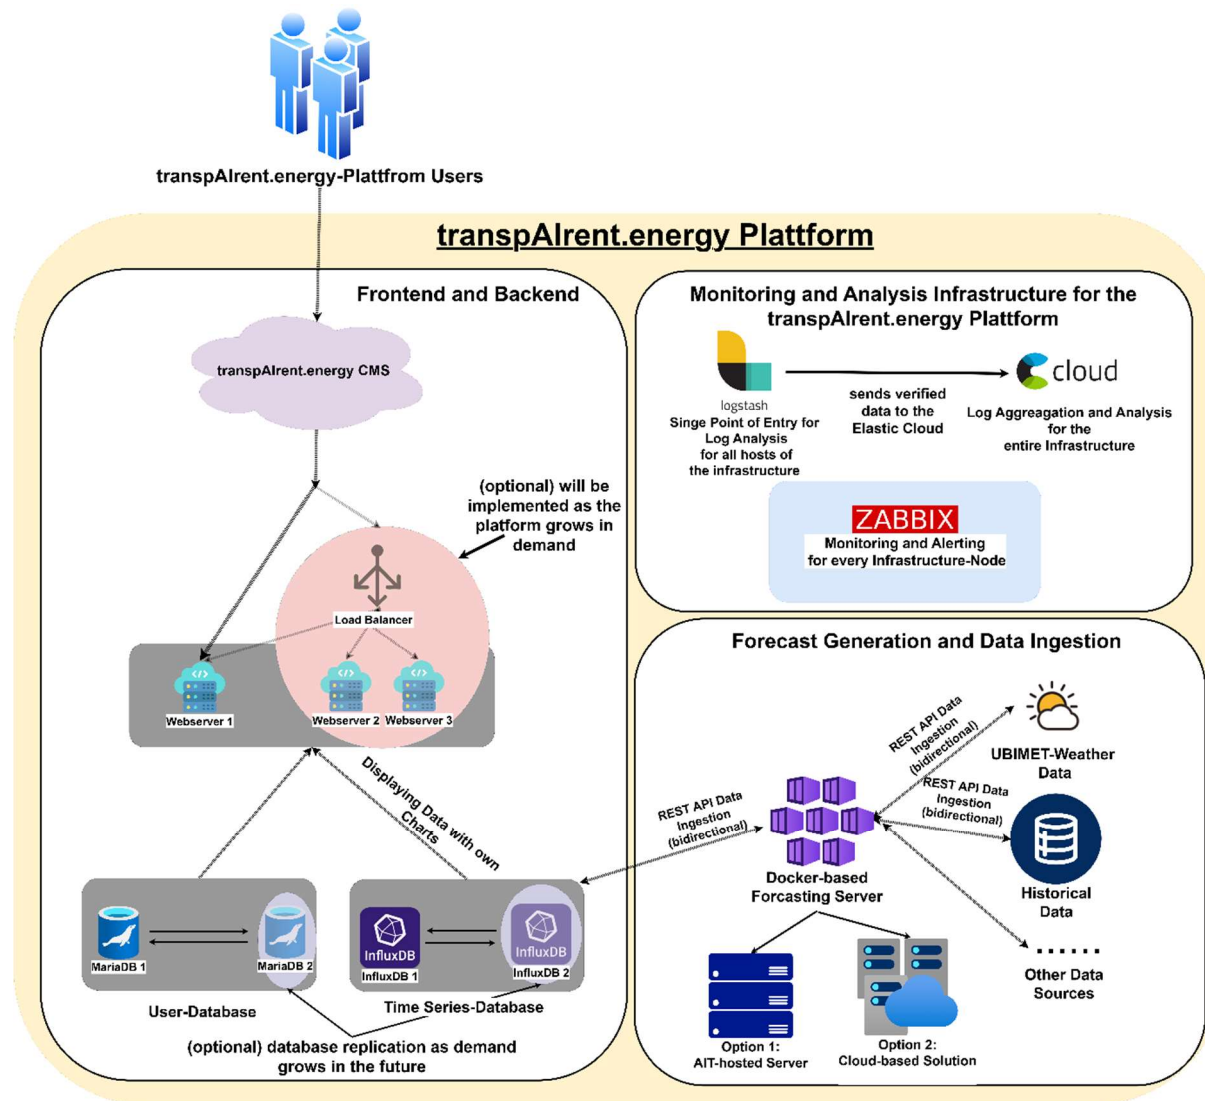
transpAIrent.energy-Plattfrom Users

transpAIrent.energy Plattform

Frontend and Backend

transpAIrent.energy CMS

(optional) will be implemented as the platform grows in demand

Load Balancer

Webserver 1

Webserver 2

Webserver 3

Displaying Data with own Charts

MariaDB 1

MariaDB 2

User-Database

InfluxDB

InfluxDB 1

InfluxDB

InfluxDB 2

Time Series-Database

(optional) database replication as demand grows in the future

Monitoring and Analysis Infrastructure for the transpAIrent.energy Plattform

logstash

Singe Point of Entry for Log Analysis for all hosts of the infrastructure

sends verified data to the Elastic Cloud

cloud

Log Aggreagation and Analysis for the entire Infrastructure

ZABBIX

Monitoring and Alerting for every Infrastructure-Node

Forecast Generation and Data Ingestion

REST API Data Ingestion (bidirectional)

REST API Data Ingestion (bidirectional)

REST API Data Ingestion (bidirectional)

UBIMET-Weather Data

Historical Data

Docker-based Forcasting Server

Other Data Sources

Option 1: AIT-hosted Server

Option 2: Cloud-based Solution